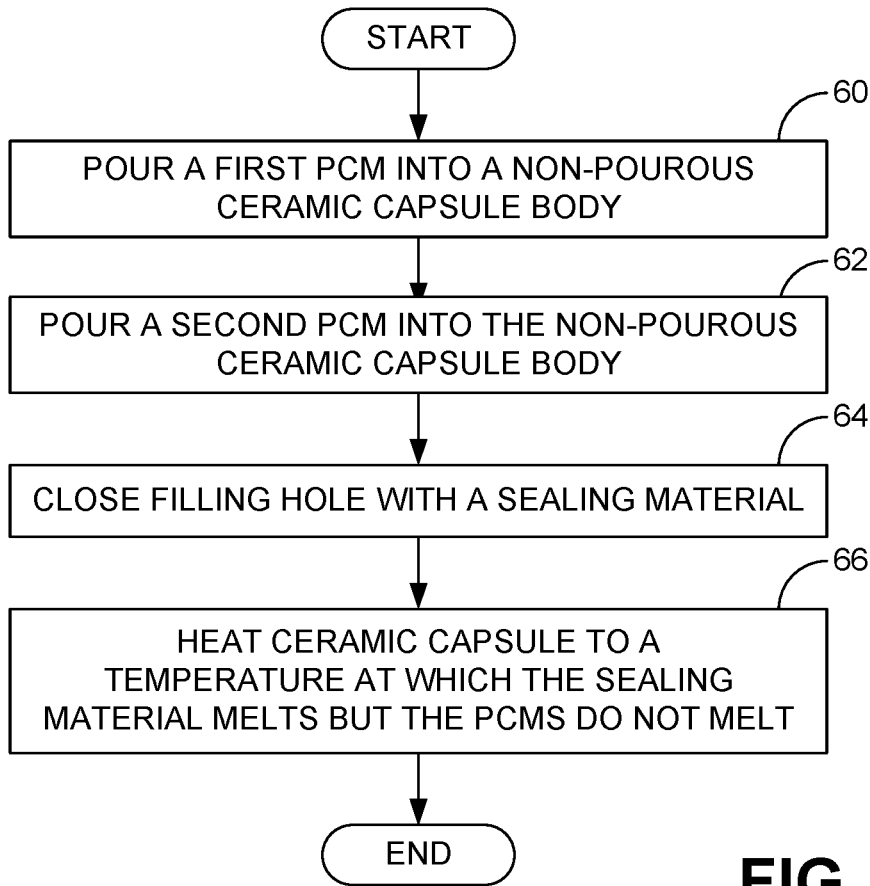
START

60

POUR A FIRST PCM INTO A NON-POUROUS CERAMIC CAPSULE BODY

62

POUR A SECOND PCM INTO THE NON-POUROUS CERAMIC CAPSULE BODY

64

CLOSE FILLING HOLE WITH A SEALING MATERIAL

66

HEAT CERAMIC CAPSULE TO A TEMPERATURE AT WHICH THE SEALING MATERIAL MELTS BUT THE PCMS DO NOT MELT

END

FIG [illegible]